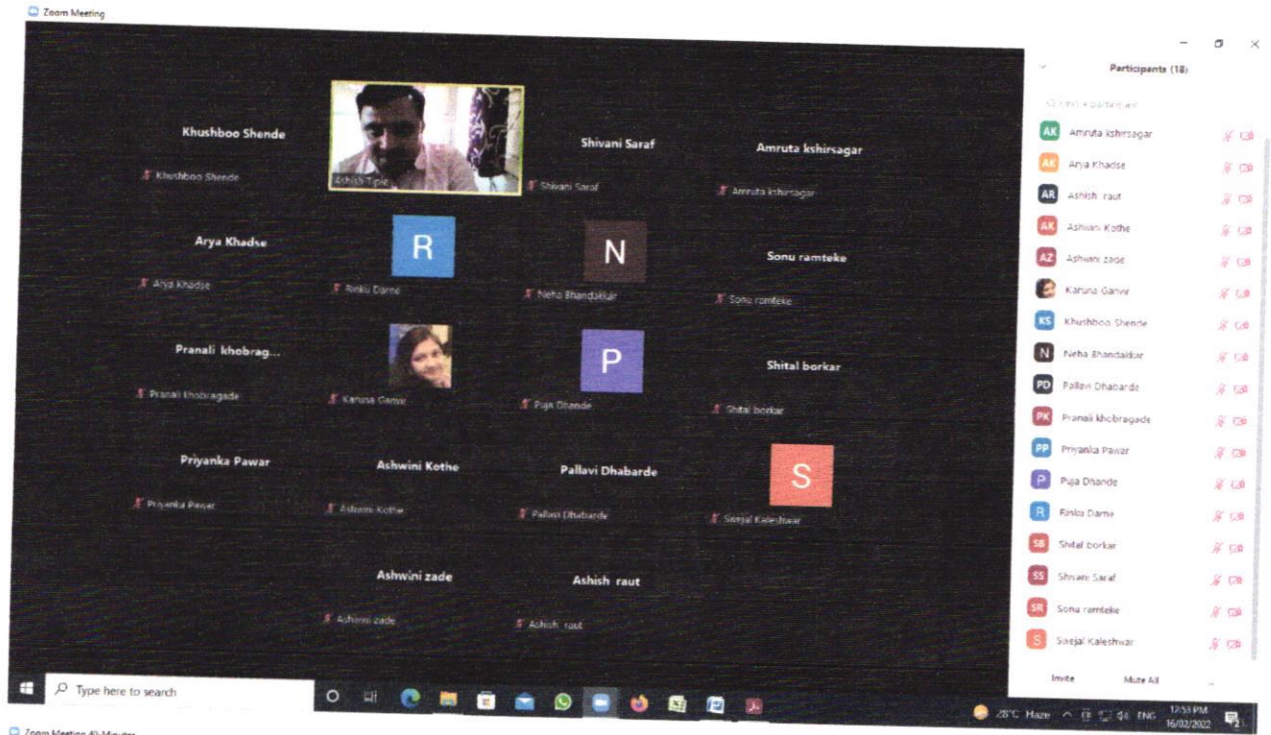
Zoom Meeting

Khushboo Shende
Khushboo Shende

Ashish Tiple

Shivani Saraf
Shivani Saraf

Amruta kshirsagar
Amruta kshirsagar

Arya Khadse
Arya Khadse

R
Rinku Darne

N
Neha Bhandalkar

Sonu ramteke
Sonu ramteke

Pranali khobrag...
Pranali khobragade

Karuna Ganvir

P
Puja Dhande

Shital borkar
Shital borkar

Priyanka Pawar
Priyanka Pawar

Ashwini Kothe
Ashwini Kothe

Pallavi Dhabarde
Pallavi Dhabarde

S
Swejal Kaleshwar

Ashwini zade
Ashwini zade

Ashish raut
Ashish raut

Participants (18)

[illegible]

AK Amruta kshirsagar
AK Arya Khadse
AR Ashish raut
AK Ashwini Kothe
AZ Ashwini zade
Karuna Ganvir
KS Khushboo Shende
N Neha Bhandalkar
PD Pallavi Dhabarde
PK Pranali khobragade
PP Priyanka Pawar
P Puja Dhande
R Rinku Darne
SB Shital borkar
SS Shivani Saraf
SR Sonu ramteke
S Swejal Kaleshwar

Invite
Mute All

Type here to search

28°C Haze ENG 12:51 PM 16/02/2022

Zoom Meeting 40-Minutes